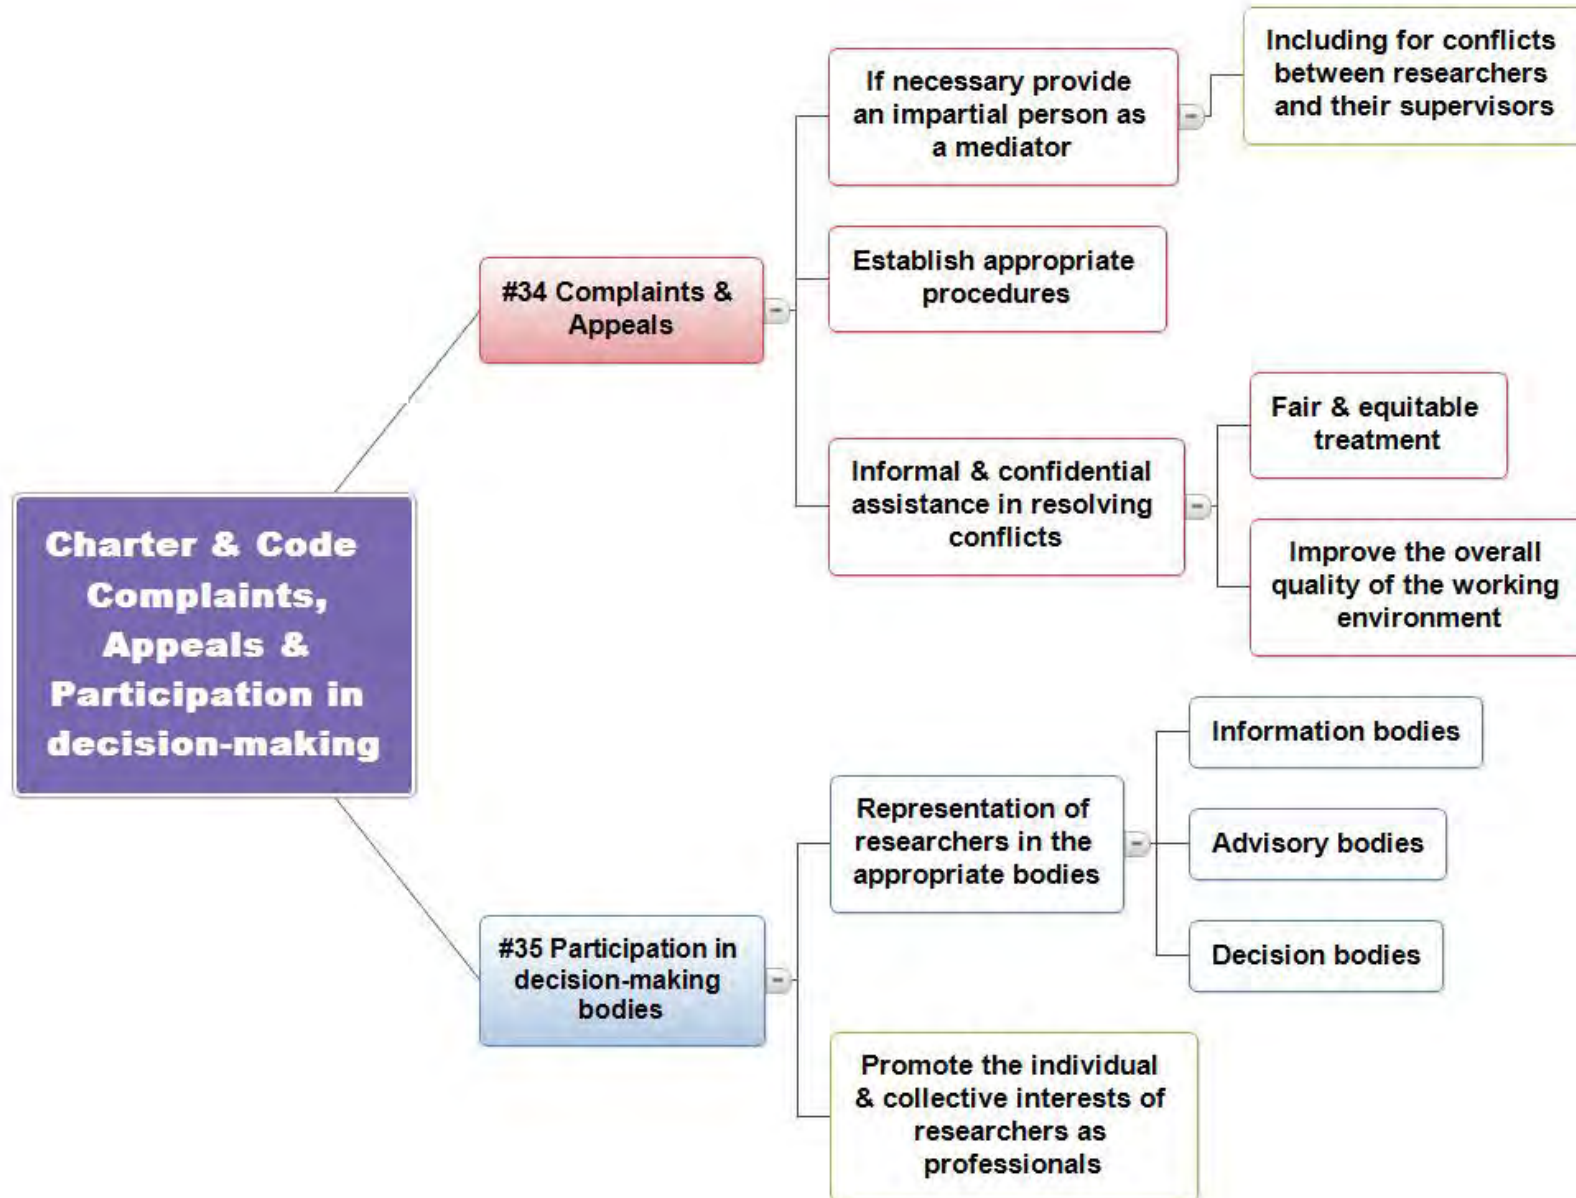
Charter & Code Complaints, Appeals & Participation in decision-making

#34 Complaints & Appeals

If necessary provide an impartial person as a mediator

Including for conflicts between researchers and their supervisors

Establish appropriate procedures

Informal & confidential assistance in resolving conflicts

Fair & equitable treatment

Improve the overall quality of the working environment

#35 Participation in decision-making bodies

Representation of researchers in the appropriate bodies

Information bodies

Advisory bodies

Decision bodies

Promote the individual & collective interests of researchers as professionals